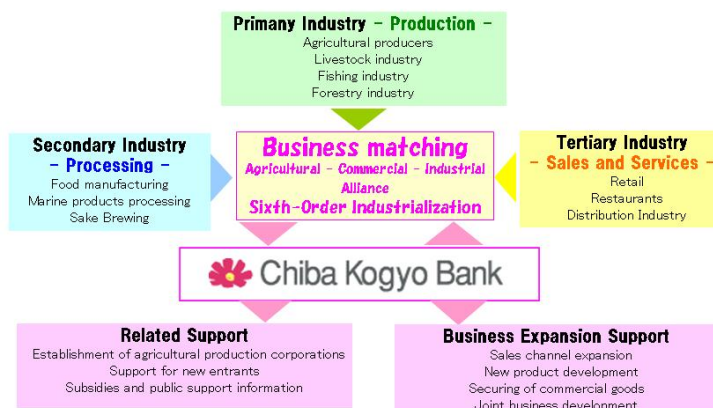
Primany Industry – Production –
Agricultural producers
Livestock industry
Fishing industry
Forestry industry

Secondary Industry
– Processing –
Food manufacturing
Marine products processing
Sake Brewing

Business matching
Agricultural - Commercial - Industrial Alliance
Sixth-Order Industrialization

Tertiary Industry
– Sales and Services –
Retail
Restaurants
Distribution Industry

Chiba Kogyo Bank

Related Support
Establishment of agricultural production corporations
Support for new entrants
Subsidies and public support information

Business Expansion Support
Sales channel expansion
New product development
Securing of commercial goods
Joint business development